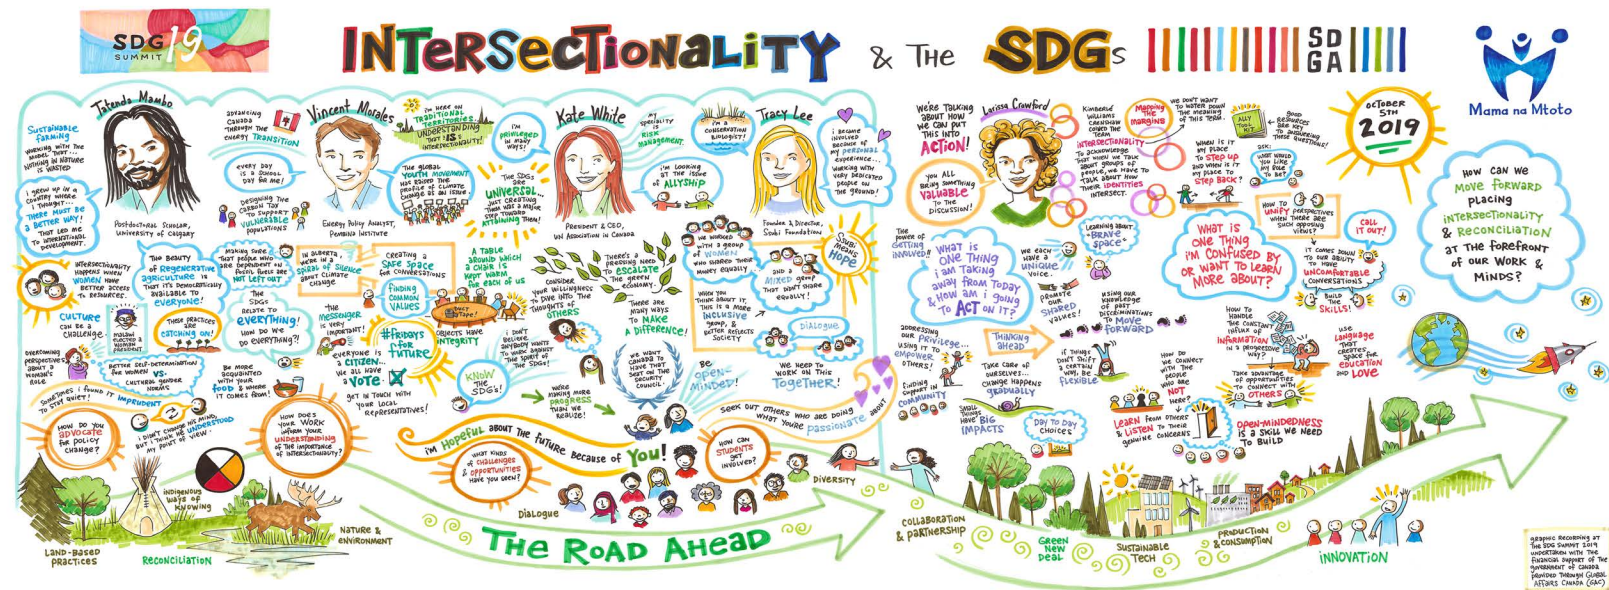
SDG 19 SUMMIT

INTERSECTIONALITY & THE SDGs

SDGA

Mama na Mtoto

Tatenda Mambo
Postdoctoral Scholar, University of Calgary

Sustainable farming working with the model that... nothing in nature is wasted

I grew up in a country where I thought... there must be a better way! That led me to international development.

Intersectionality happens when women have better access to resources.

Culture can be a challenge.

Malawi elected a woman president

Overcoming perspectives about a woman's role

Better self-determination for women vs. cultural gender norms

Sometimes I found it imprudent to stay quiet!

How do you advocate for policy change?

I didn't change his mind, but I think he understood my point of view.

Advancing Canada through the energy transition

Vincent Morales
Energy Policy Analyst, Pembina Institute

Every day is a school day for me!

Designing the carbon tax to support vulnerable populations

The beauty of regenerative agriculture is that it's demonstrably available to everyone!

Making sure that people who are dependent on fossil fuels are not left out

In Alberta, we're in a spiral of silence about climate change

The SDGs relate to everything! How do we do everything?!

These practices are catching on!

Be more acquainted with your food & where it comes from!

How does your work inform your understanding of the importance of intersectionality?

I'm here on traditional territories. Understanding that is intersectionality!

The global youth movement has raised the profile of climate change as an issue.

Creating a safe space for conversations

Finding common values

The messenger is very important!

Everyone is a citizen... we all have a vote

Get in touch with your local representatives!

#Fridays for Future

Duct tape!

Objects have integrity

Know the SDGs!

Kate White
President & CEO, UN Association in Canada

My speciality is risk management.

I'm privileged in many ways!

The SDGs are universal... just creating them was a huge step toward attaining them!

A table around which a chair is kept warm for each of us

Consider your willingness to dive into the thoughts of others

I'm looking at the issue of allyship

There's a pressing need to escalate the green economy.

There are many ways to make a difference!

I don't believe anybody wants to work against the spirit of the SDGs!

We want Canada to have that seat on the Security Council.

Were making more progress than we realize!

Be open-minded!

I'm a conservation biologist!

Tracy Lee
Founder & Director, Scubi Foundation

I became involved because of my personal experience... working with very dedicated people on the ground!

We worked with a group of women who bridged their money equality

When you think about it, this is a more inclusive group, & better reflects society

and a mixed group that didn't share equally!

Scubi means hope

Dialogue

We need to work on this together!

Seek out others who are doing what you're passionate about

I'm hopeful about the future because of you!

What kinds of challenges & opportunities have you seen?

How can students get involved?

Dialogue

Diversity

Land-based practices

Indigenous ways of knowing

Reconciliation

Nature & environment

The Road Ahead

We're talking about how we can put this into action!

Larissa Crawford

You all bring something valuable to the discussion!

The power of getting involved!

What is one thing I am taking away from today & how am I going to act on it?

We each have a unique voice.

Promote our shared values!

Addressing our privilege... using it to empower others!

Finding support in community

Small things have big impacts

Take care of ourselves... change happens gradually

Thinking ahead

Day to day choices

Kimberley Williams Caneduam coined the term intersectionality to acknowledge that when we talk about groups of people, we have to talk about how their identities intersect.

Mapping the margins

We don't want to water down the meaning of this term.

Ally this out

Good resources are key to answering these questions!

When is it my place to step up and when is it my place to step back?

Ask: What would you like my role to be?

How to unify perspectives when there are such opposing views?

Learning about brave space

Using our knowledge of past discriminations to move forward

If things don't shift a certain way, be flexible

How do we connect with the people who we are not here?

Learn from others & listen to their genuine concerns

What is one thing I'm confused by or want to learn more about?

Call it out!

It comes down to our ability to have uncomfortable conversations

Build the skills!

How to handle the constant influx of information in a progressive way?

Use language that creates space for education and love

Take advantage of opportunities to connect with others

Open-mindedness is a skill we need to build

October 5th 2019

How can we move forward placing intersectionality & reconciliation at the forefront of our work & minds?

Collaboration & partnership

Green New Deal

Sustainable Tech

Production & consumption

Innovation

Graphic recording at the SDG Summit 2019 undertaken with the financial support of the Government of Canada provided through Global Affairs Canada (GAC)